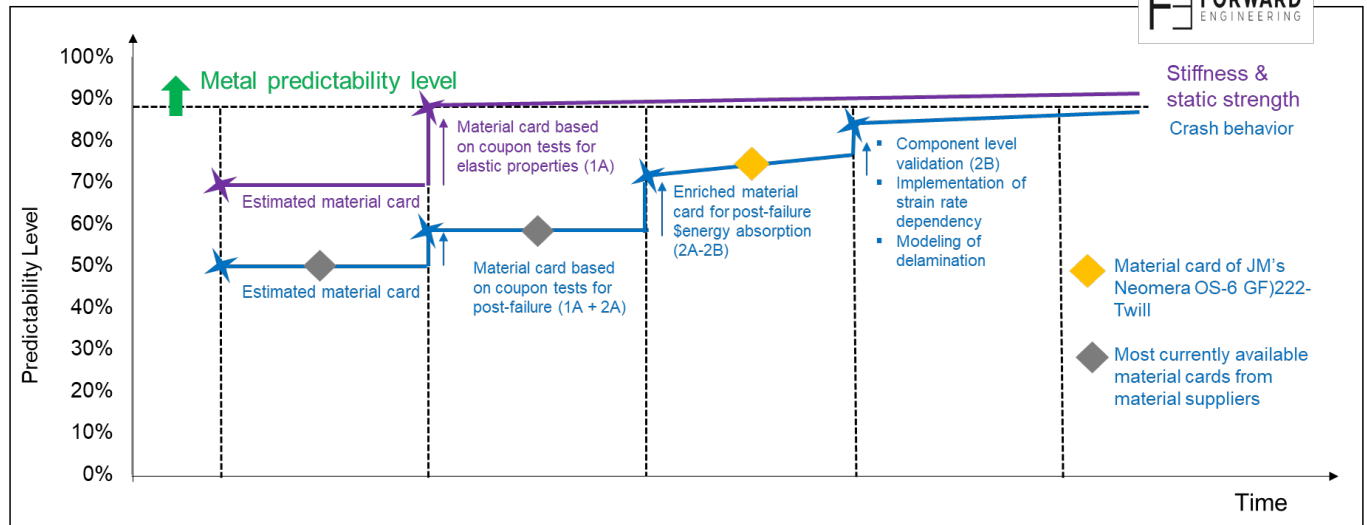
FORWARD ENGINEERING

100%
90%
80%
70%
60%
50%
40%
30%
20%
10%
0%

Predictability Level

Metal predictability level

Stiffness & static strength

Crash behavior

Material card based on coupon tests for elastic properties (1A)

Estimated material card

Enriched material card for post-failure \$energy absorption (2A-2B)

Component level validation (2B)

Implementation of strain rate dependency

Modeling of delamination

Estimated material card

Material card based on coupon tests for post-failure (1A + 2A)

Material card of JM's Neomera OS-6 GF)222-Twill

Most currently available material cards from material suppliers

Time